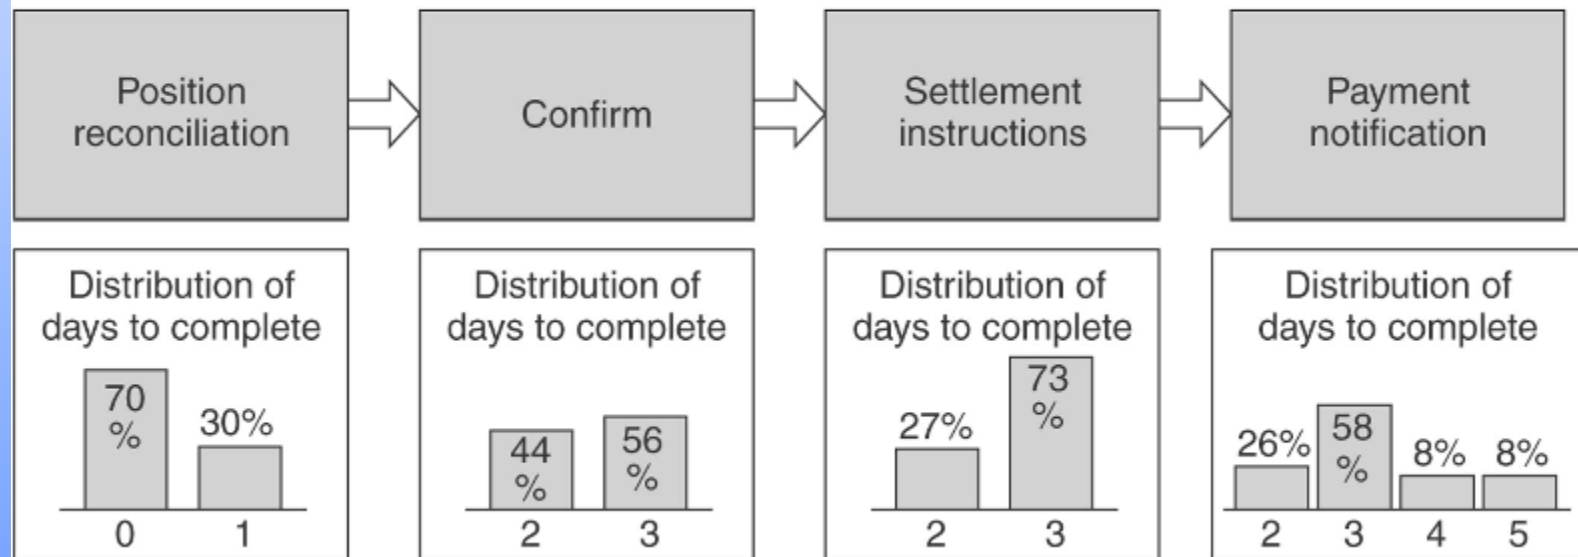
Position reconciliation

Confirm

Settlement instructions

Payment notification

Distribution of days to complete

70 %

30%

0

1

Distribution of days to complete

44 %

56 %

2

3

Distribution of days to complete

27%

73 %

2

3

Distribution of days to complete

26%

58 %

8%

8%

2

3

4

5